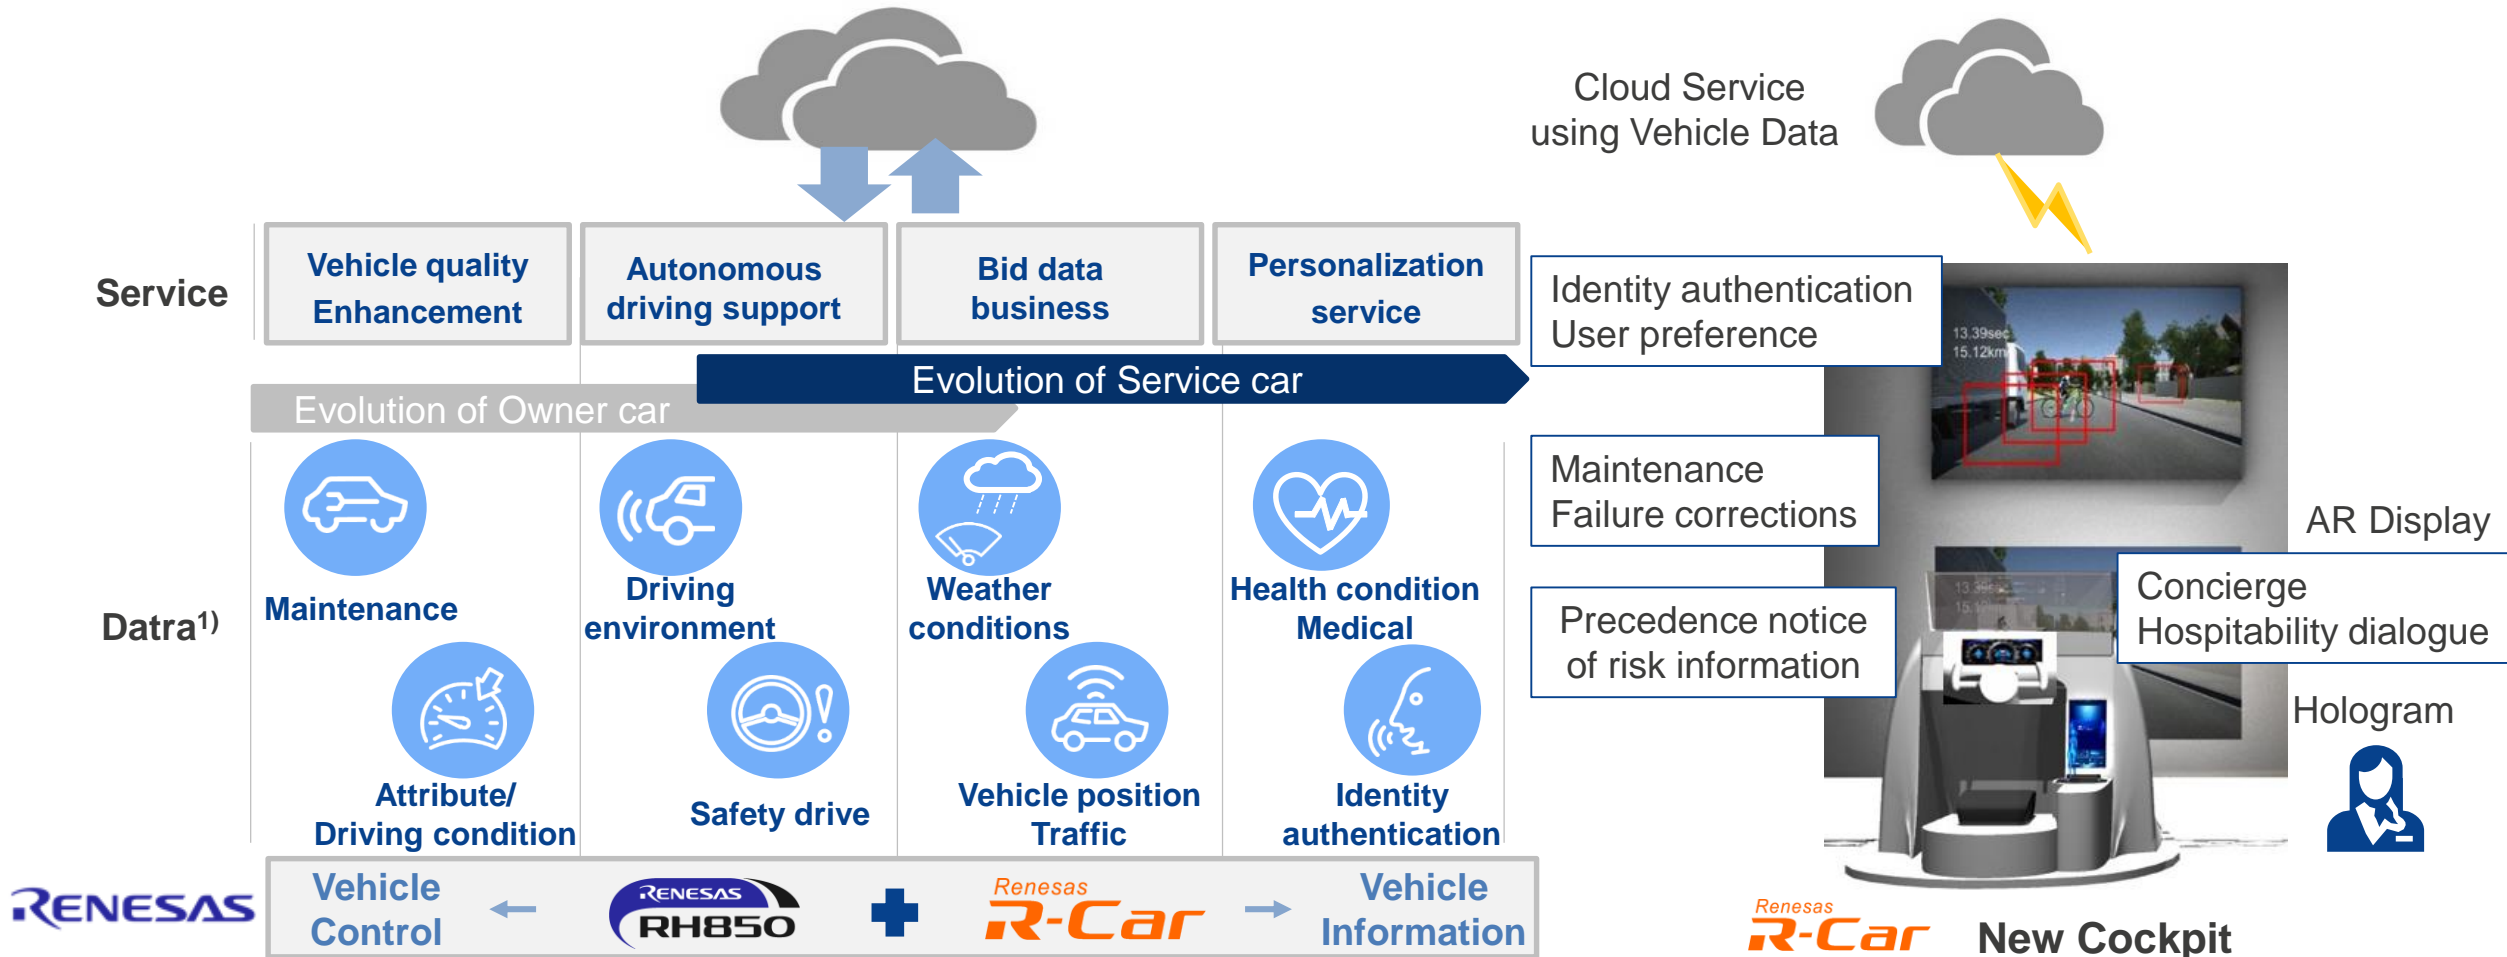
Cloud Service using Vehicle Data

Service

Vehicle quality Enhancement

Autonomous driving support

Bid data business

Personalization service

Evolution of Service car

Evolution of Owner car

Identity authentication User preference

13.39sec
15.12km

Maintenance Failure corrections

AR Display

Concierge Hospitability dialogue

Precedence notice of risk information

Hologram

Datra$^{1)}$

Maintenance

Driving environment

Weather conditions

Health condition Medical

Attribute/ Driving condition

Safety drive

Vehicle position Traffic

Identity authentication

RENESAS

Vehicle Control

RENESAS RH850

Renesas R-Car

Vehicle Information

Renesas R-Car

New Cockpit